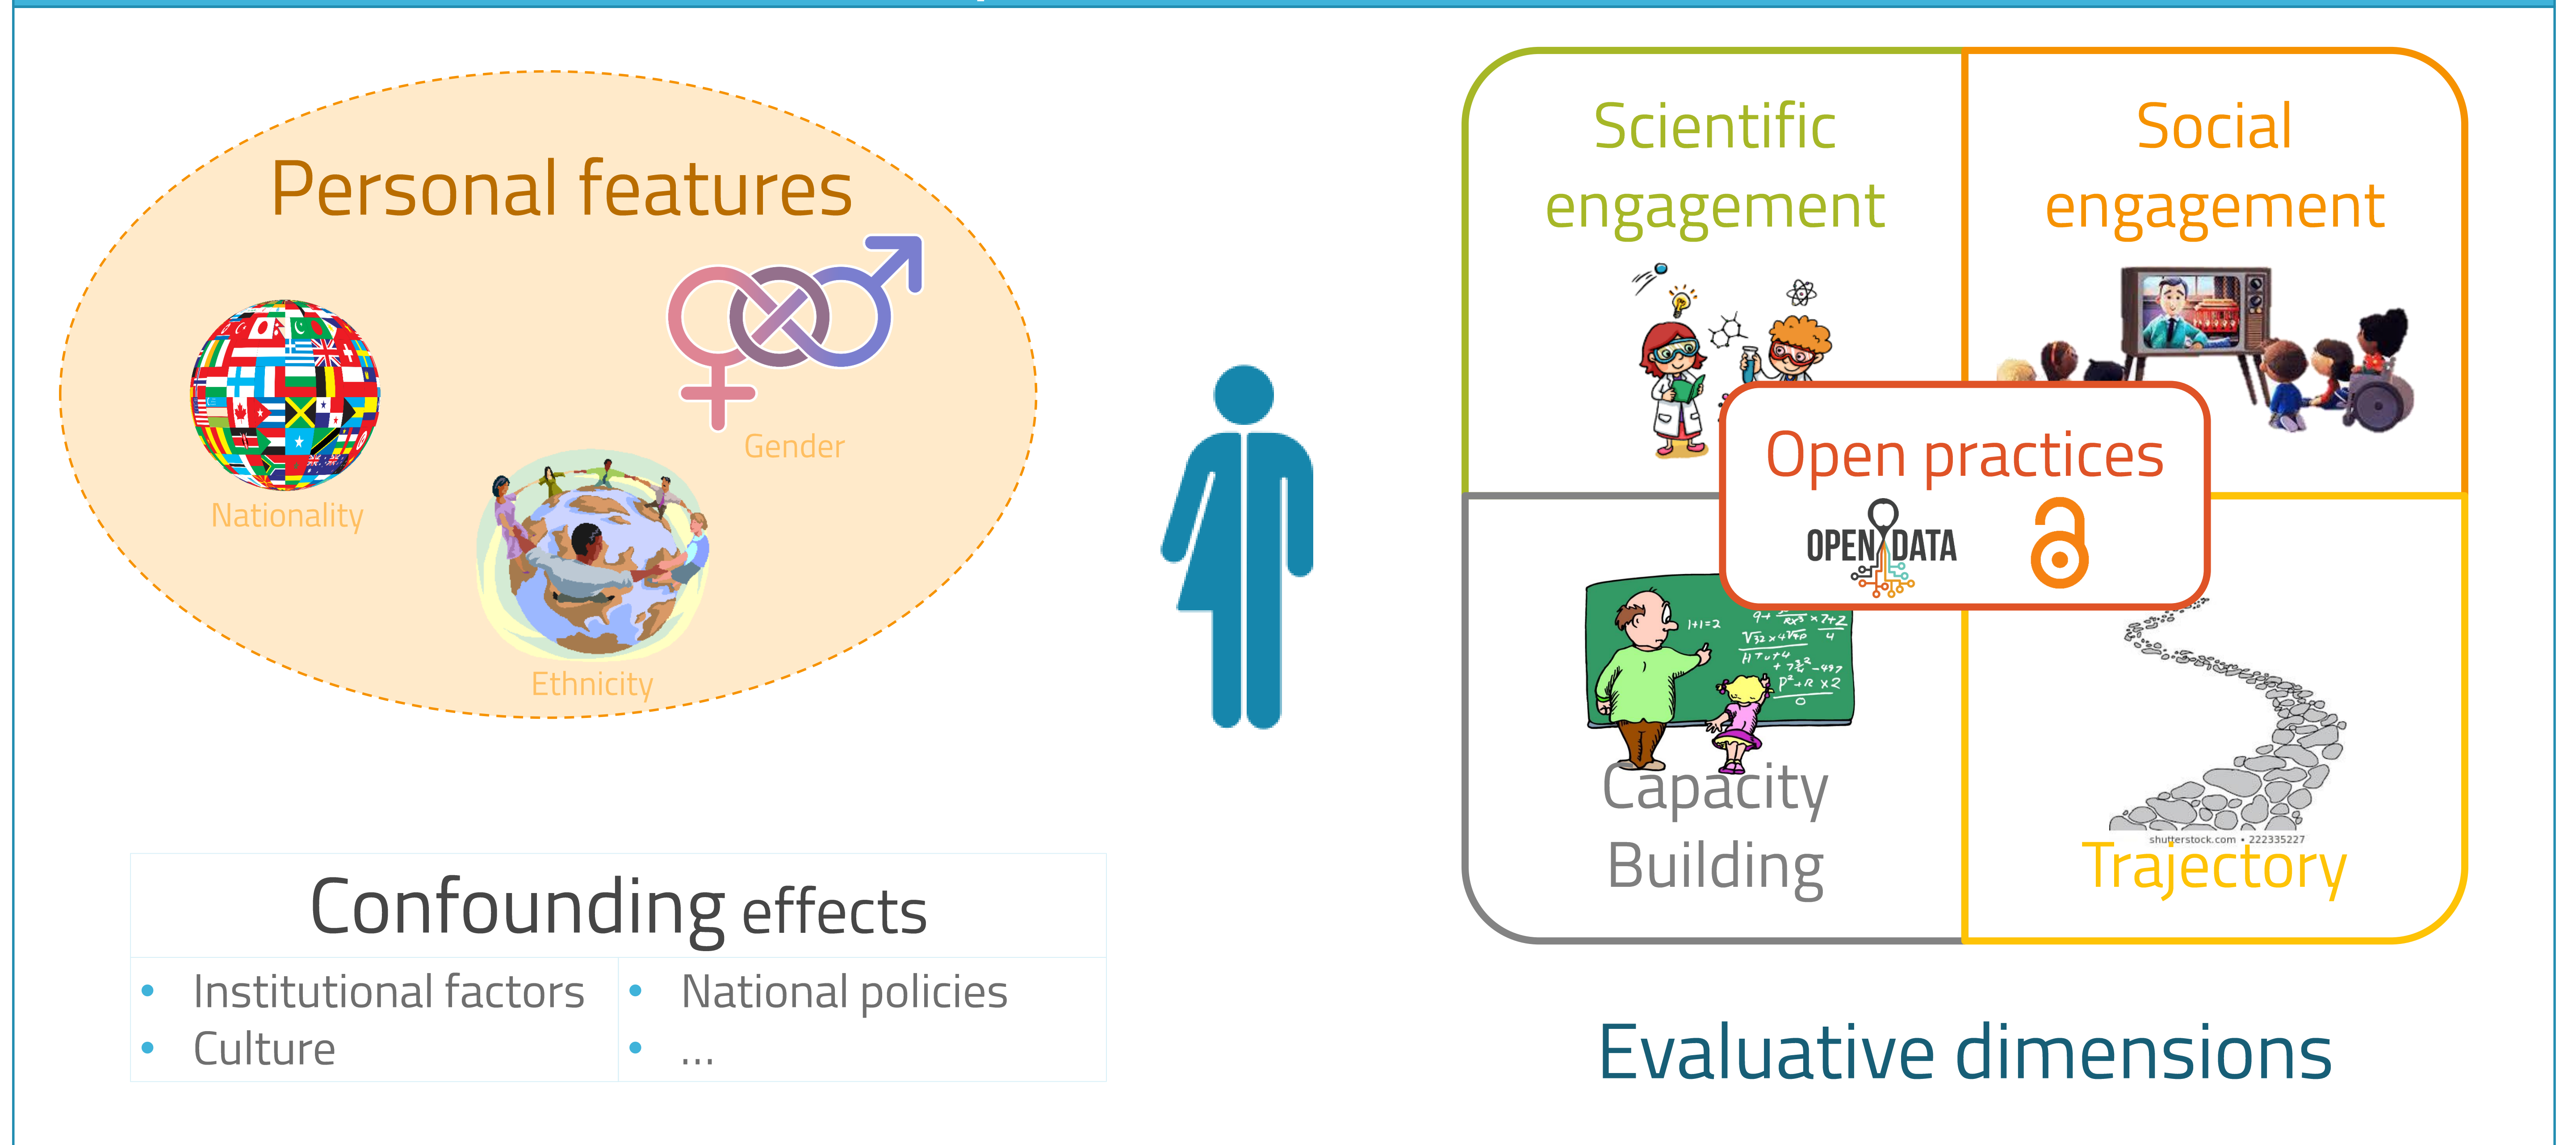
Personal features

Nationality

Gender

Ethnicity

Confounding effects

- Institutional factors
- Culture

- National policies
- ...

Scientific engagement

Social engagement

Open practices

OPEN DATA

Capacity Building

shutterstock.com • 222335227

Trajectory

Evaluative dimensions